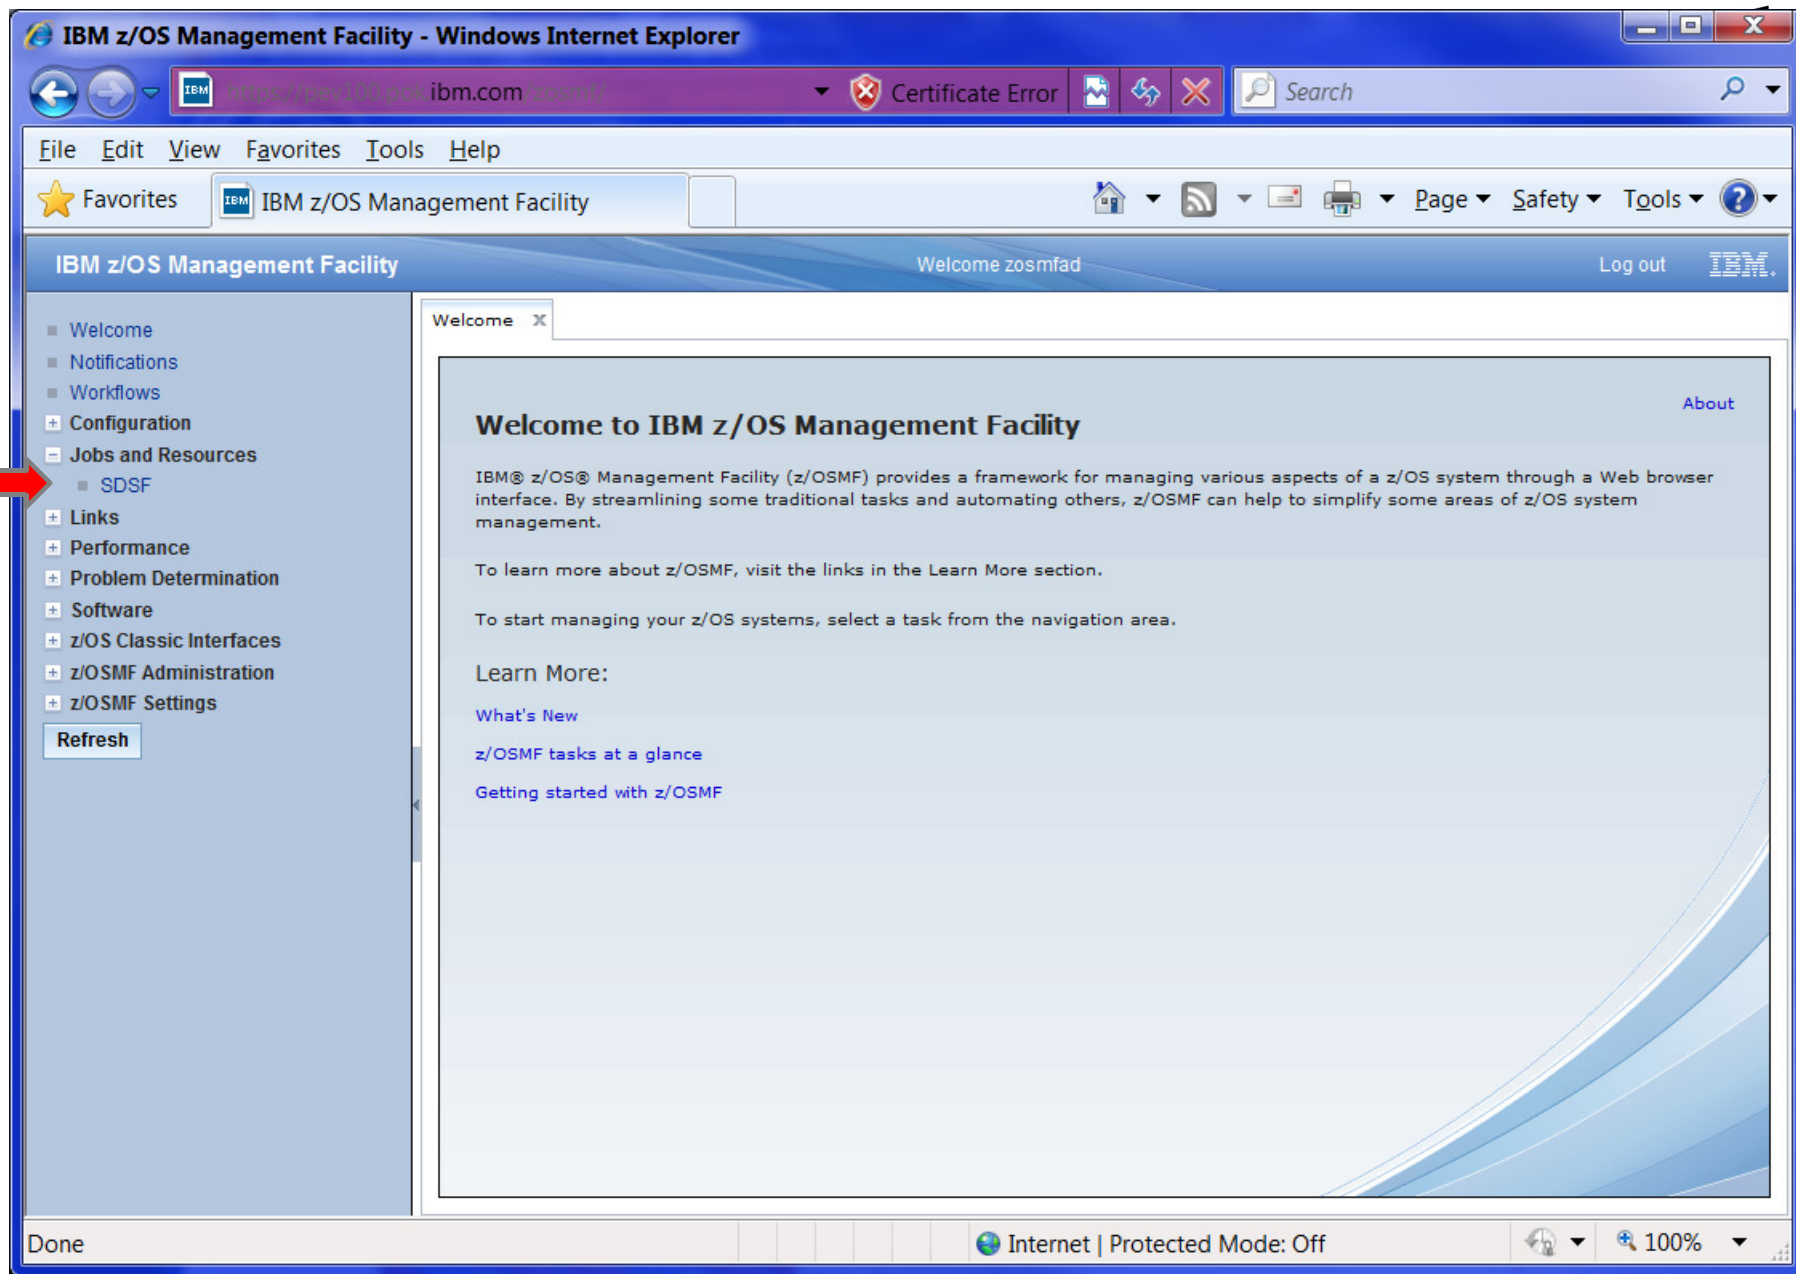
IBM z/OS Management Facility - Windows Internet Explorer

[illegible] ibm.com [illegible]

Certificate Error

Search

File Edit View Favorites Tools Help

Favorites

IBM z/OS Management Facility

Page ▾ Safety ▾ Tools ▾

IBM z/OS Management Facility

Welcome zosmfad

Log out

IBM.

Welcome
Notifications
Workflows
Configuration
Jobs and Resources
SDSF
Links
Performance
Problem Determination
Software
z/OS Classic Interfaces
z/OSMF Administration
z/OSMF Settings
Refresh

Welcome

About

Welcome to IBM z/OS Management Facility

IBM® z/OS® Management Facility (z/OSMF) provides a framework for managing various aspects of a z/OS system through a Web browser interface. By streamlining some traditional tasks and automating others, z/OSMF can help to simplify some areas of z/OS system management.

To learn more about z/OSMF, visit the links in the Learn More section.

To start managing your z/OS systems, select a task from the navigation area.

Learn More:

What's New

z/OSMF tasks at a glance

Getting started with z/OSMF

Done

Internet | Protected Mode: Off

100%